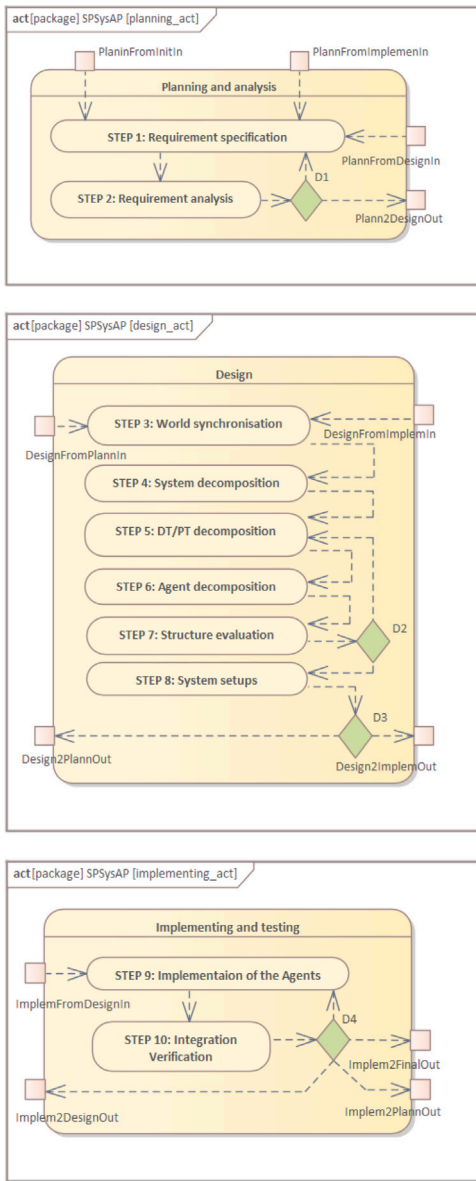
act[package] SPSysAP [planning_act]

PlaninFromInitIn

PlannFromImplemenIn

Planning and analysis

STEP 1: Requirement specification

PlannFromDesignIn

D1

STEP 2: Requirement analysis

Plann2DesignOut

act[package] SPSysAP [design_act]

Design

DesignFromPlannIn

STEP 3: World synchronisation

DesignFromImplemIn

STEP 4: System decomposition

STEP 5: DT/PT decomposition

STEP 6: Agent decomposition

STEP 7: Structure evaluation

D2

STEP 8: System setups

D3

Design2PlannOut

Design2ImplemOut

act[package] SPSysAP [implementing_act]

Implementing and testing

STEP 9: Implementaion of the Agents

ImplemFromDesignIn

D4

STEP 10: Integration Verification

Implem2FinalOut

Implem2DesignOut

Implem2PlannOut